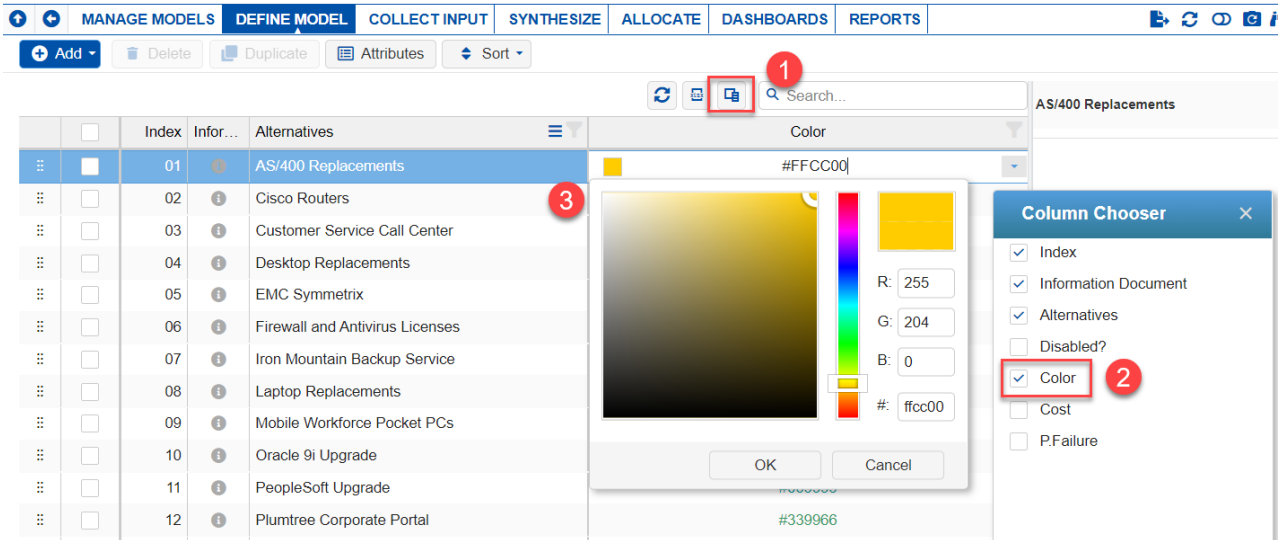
MANAGE MODELS DEFINE MODEL COLLECT INPUT SYNTHESIZE ALLOCATE DASHBOARDS REPORTS

Add Delete Duplicate Attributes Sort

1

Search...

AS/400 Replacements

| | Index | Infor... | Alternatives | Color |
|---|---|---|---|---|
| | 01 | | AS/400 Replacements | #FFCC00 |
| | 02 | | Cisco Routers | |
| | 03 | | Customer Service Call Center | |
| | 04 | | Desktop Replacements | |
| | 05 | | EMC Symmetrix | |
| | 06 | | Firewall and Antivirus Licenses | |
| | 07 | | Iron Mountain Backup Service | |
| | 08 | | Laptop Replacements | |
| | 09 | | Mobile Workforce Pocket PCs | |
| | 10 | | Oracle 9i Upgrade | |
| | 11 | | PeopleSoft Upgrade | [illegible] |
| | 12 | | Plumtree Corporate Portal | #339966 |

3

R: 255
G: 204
B: 0
#: ffcc00

OK Cancel

Column Chooser

Index
Information Document
Alternatives
Disabled?
Color
Cost
P.Failure

2